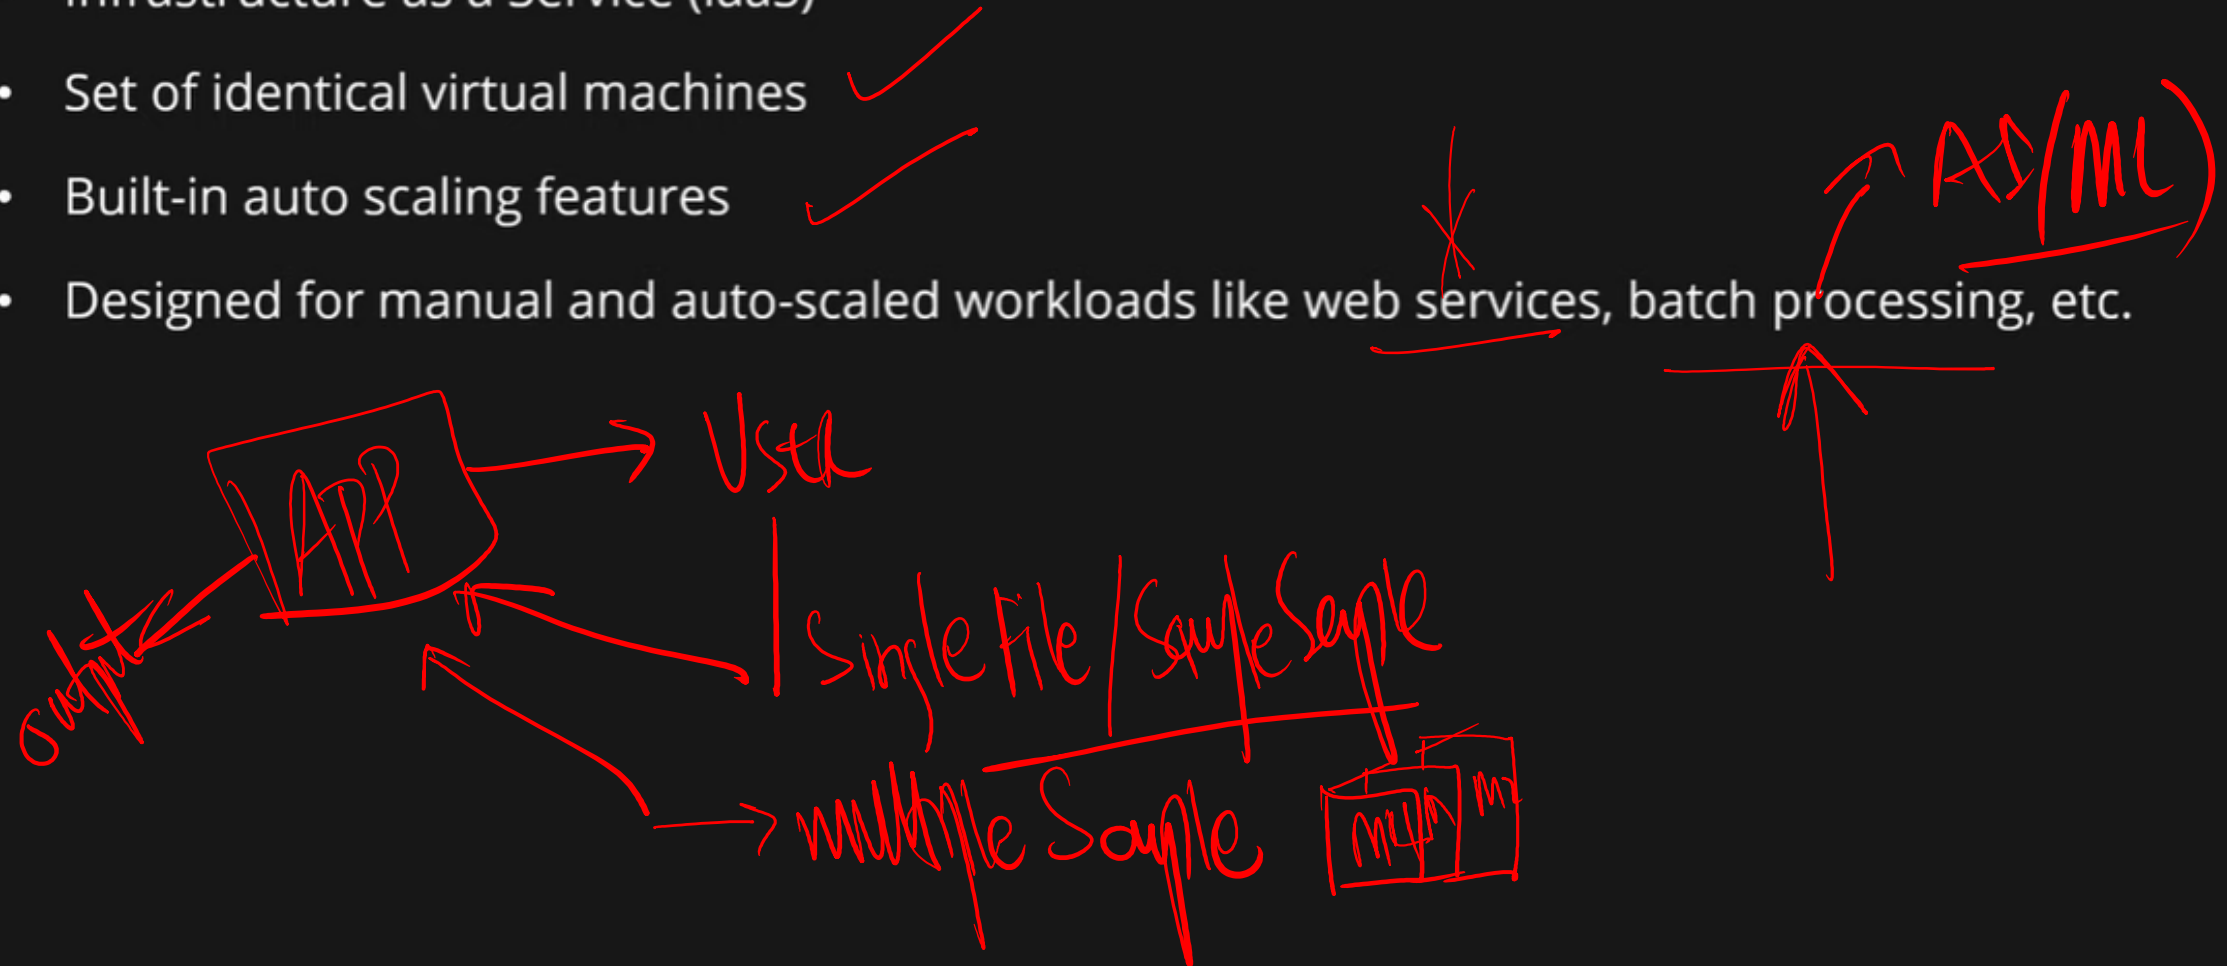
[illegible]

• Set of identical virtual machines

• Built-in auto scaling features

• Designed for manual and auto-scaled workloads like web services, batch processing, etc.

AI/ML

APP

User

output

Single File / Sample Sample

multiple Sample

M1 M2 M3